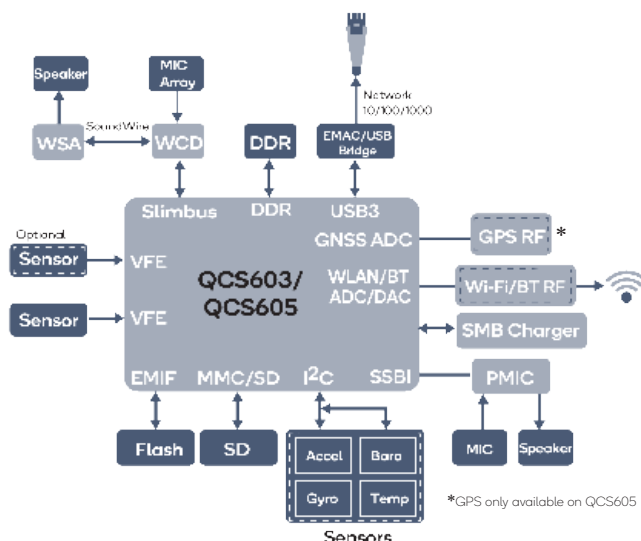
Speaker

MIC Array

Network 10/100/1000

WSA

SoundWire

WCD

DDR

EMAC/USB Bridge

Slimbus

DDR

USB3

Optional

Sensor

VFE

QCS603/ QCS605

GNSS ADC

GPS RF *

WLAN/BT ADC/DAC

Wi-Fi/BT RF

Sensor

VFE

SMB Charger

EMIF

MMC/SD

$I^2C$

SSBI

PMIC

Flash

SD

Accel

Baro

Gyro

Temp

MIC

Speaker

*GPS only available on QCS605

Sensors